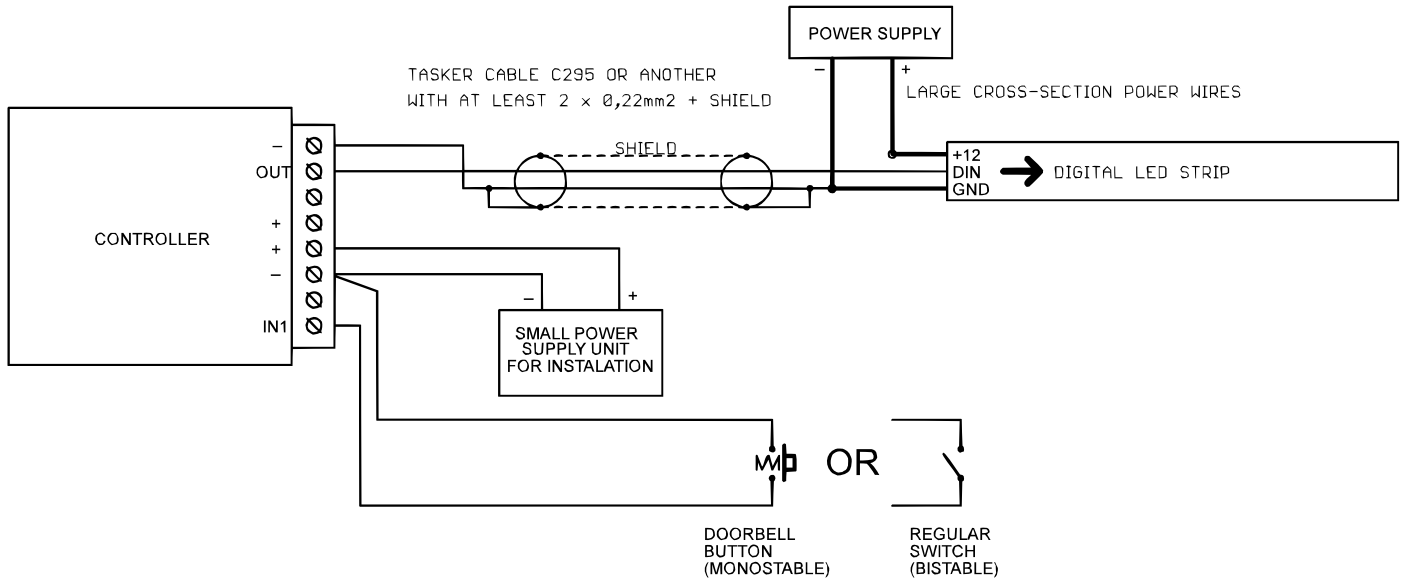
POWER SUPPLY

TASKER CABLE C295 OR ANOTHER
WITH AT LEAST 2 x 0,22mm2 + SHIELD

–
+
LARGE CROSS-SECTION POWER WIRES

SHIELD

–
OUT
+
+
–
IN1

CONTROLLER

+12
DIN
GND
DIGITAL LED STRIP

–
+
SMALL POWER SUPPLY UNIT FOR INSTALATION

OR

DOORBELL BUTTON (MONOSTABLE)

REGULAR SWITCH (BISTABLE)